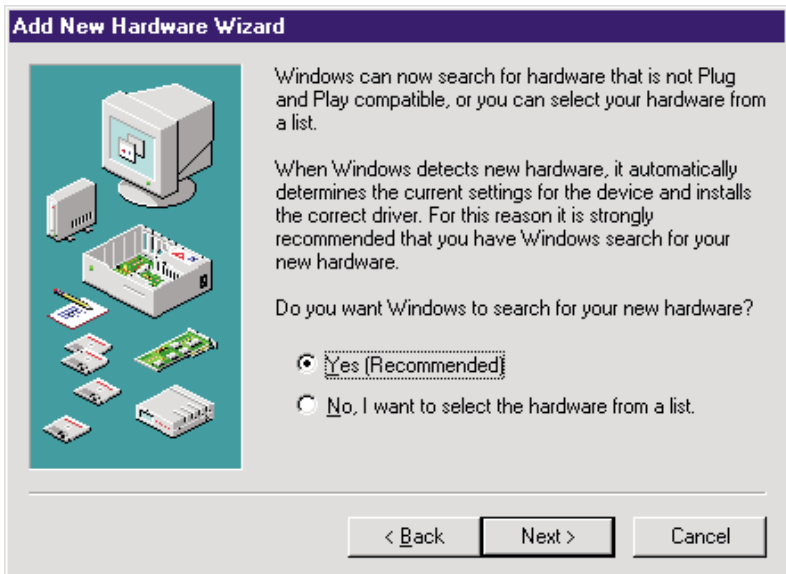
Add New Hardware Wizard

Windows can now search for hardware that is not Plug and Play compatible, or you can select your hardware from a list.

When Windows detects new hardware, it automatically determines the current settings for the device and installs the correct driver. For this reason it is strongly recommended that you have Windows search for your new hardware.

Do you want Windows to search for your new hardware?

Yes (Recommended)

No, I want to select the hardware from a list.

< Back

Next >

Cancel